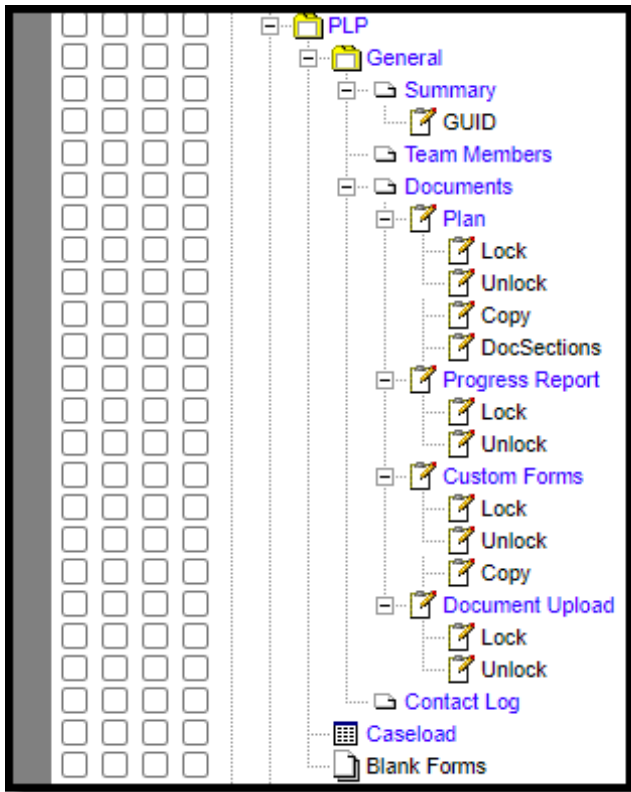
PLP
General
Summary
GUID
Team Members
Documents
Plan
Lock
Unlock
Copy
DocSections
Progress Report
Lock
Unlock
Custom Forms
Lock
Unlock
Copy
Document Upload
Lock
Unlock
Contact Log
Caseload
Blank Forms